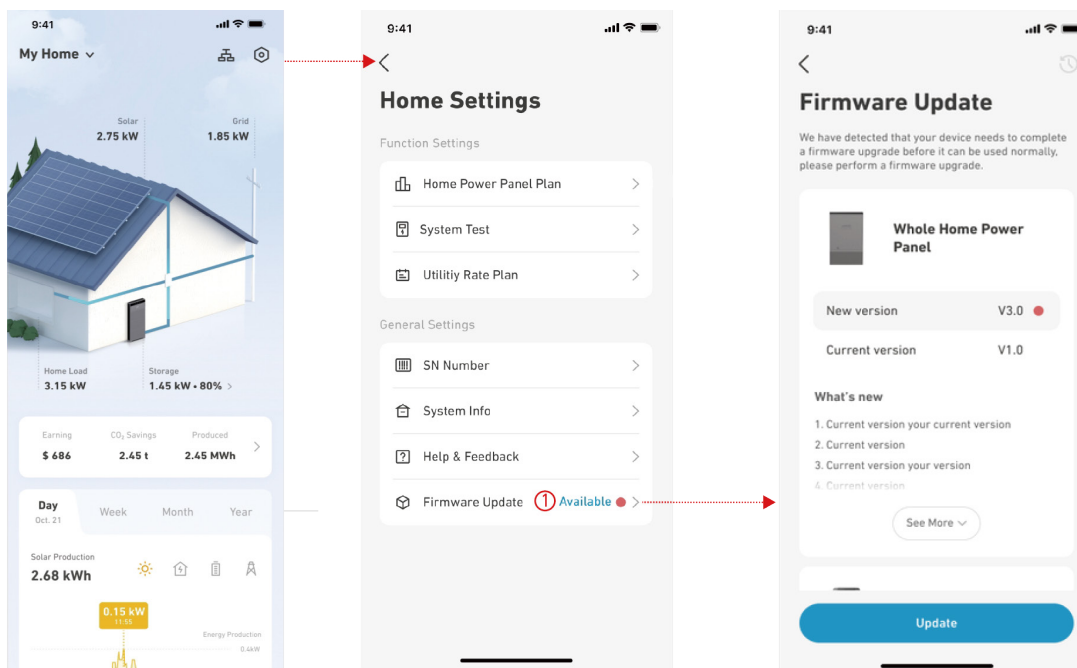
9:41

My Home

Solar
2.75 kW

Grid
1.85 kW

Home Load
3.15 kW

Storage
1.45 kW · 80%

Earning
$ 686

$CO_2$ Savings
2.45 t

Produced
2.45 MWh

Day
Oct. 21

Week

Month

Year

Solar Production
2.68 kWh

0.15 kW
11:55

Energy Production
0.4kW

9:41

Home Settings

Function Settings

Home Power Panel Plan

System Test

Utilitiy Rate Plan

General Settings

SN Number

System Info

Help & Feedback

Firmware Update 1 Available

9:41

Firmware Update

We have detected that your device needs to complete a firmware upgrade before it can be used normally, please perform a firmware upgrade.

Whole Home Power Panel

New version V3.0

Current version V1.0

What's new

1. Current version your current version
2. Current version
3. Current version your version
4. Current version

See More

Update